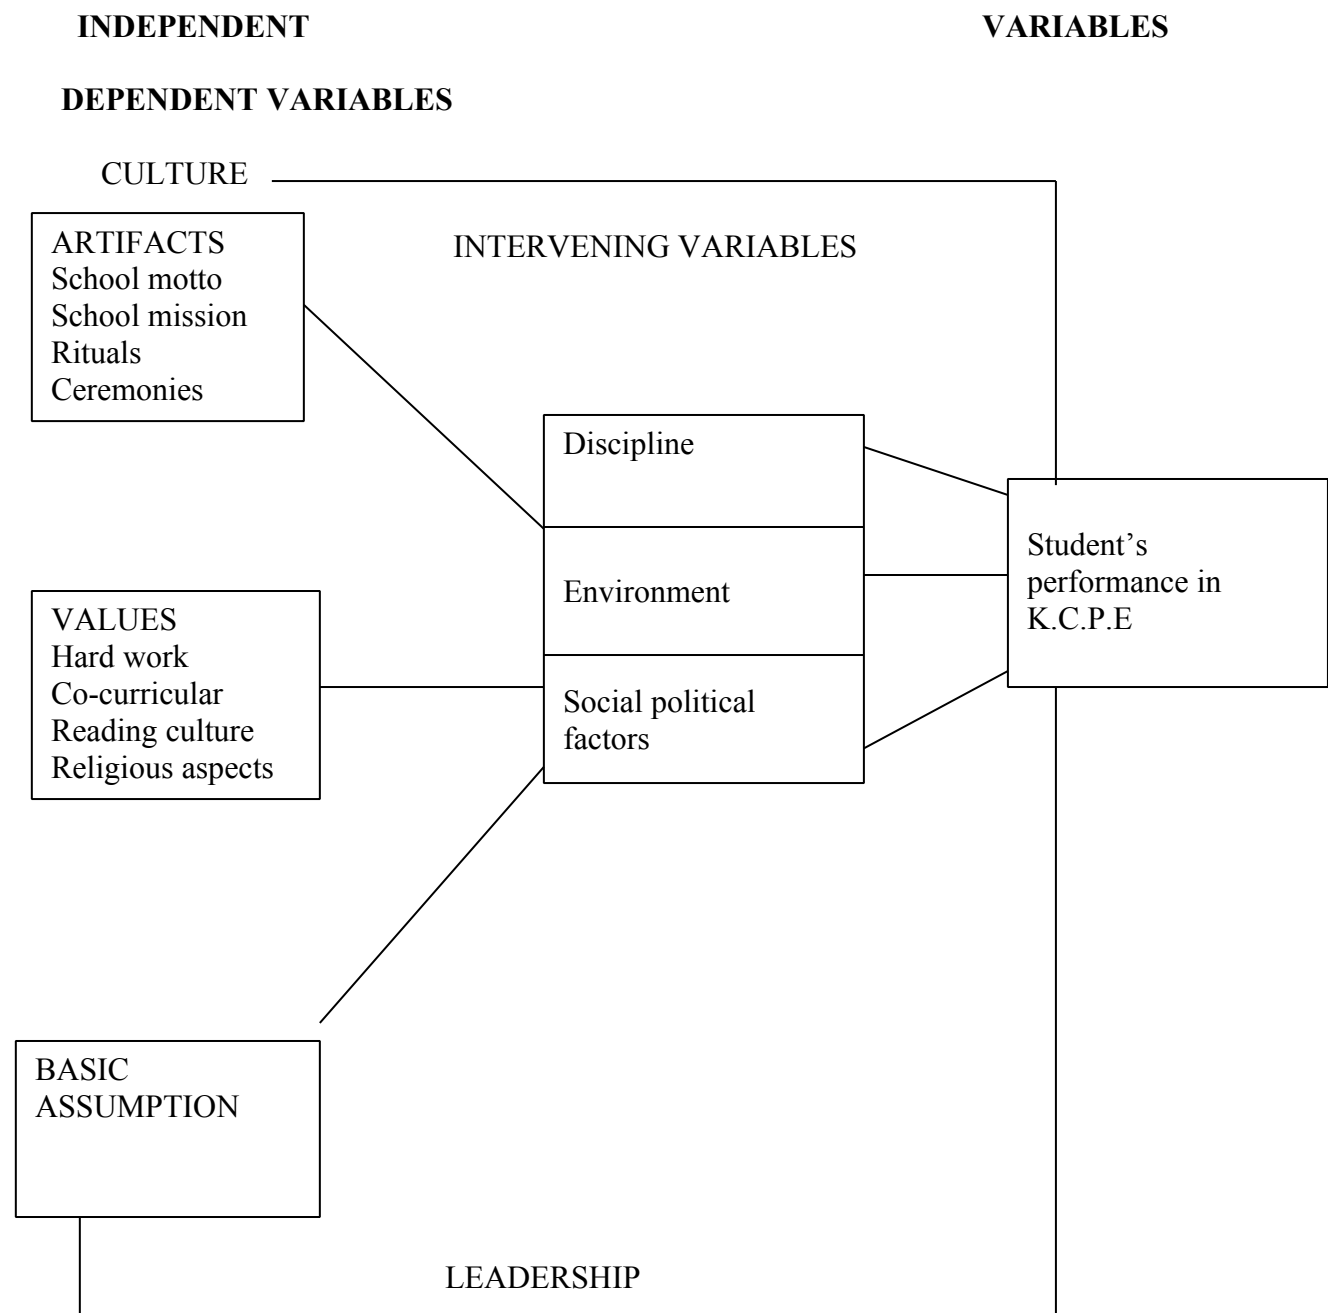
**INDEPENDENT** **VARIABLES**

**DEPENDENT VARIABLES**

CULTURE

ARTIFACTS
School motto
School mission
Rituals
Ceremonies

INTERVENING VARIABLES

Discipline

Environment

Social political factors

Student's performance in K.C.P.E

VALUES
Hard work
Co-curricular
Reading culture
Religious aspects

BASIC ASSUMPTION

LEADERSHIP